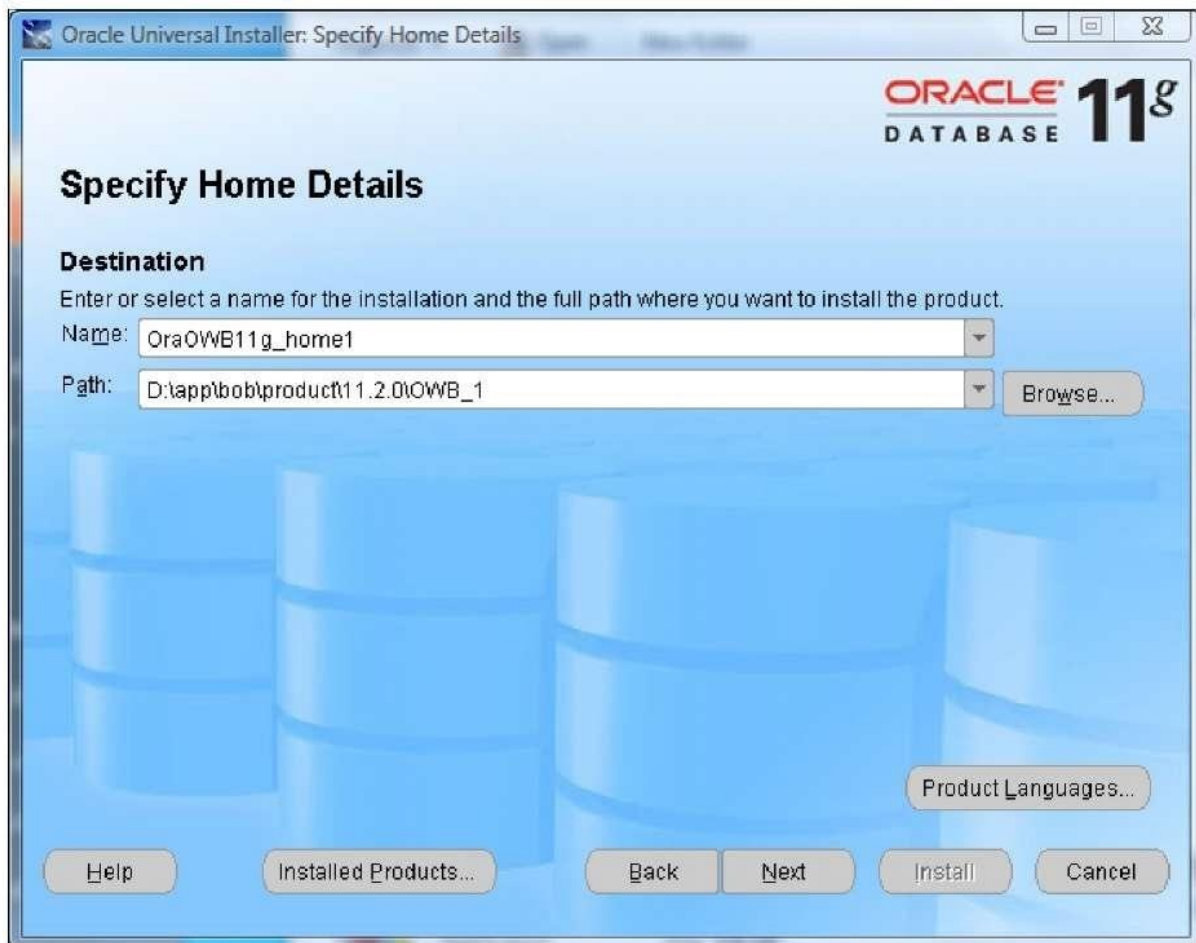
Oracle Universal Installer: Specify Home Details

ORACLE DATABASE 11g

Specify Home Details

Destination

Enter or select a name for the installation and the full path where you want to install the product.

Name: OraOWB11g_home1

Path: D:\app\bob\product\11.2.0\OWB_1

Browse...

Product Languages...

Help

Installed Products...

Back

Next

Install

Cancel